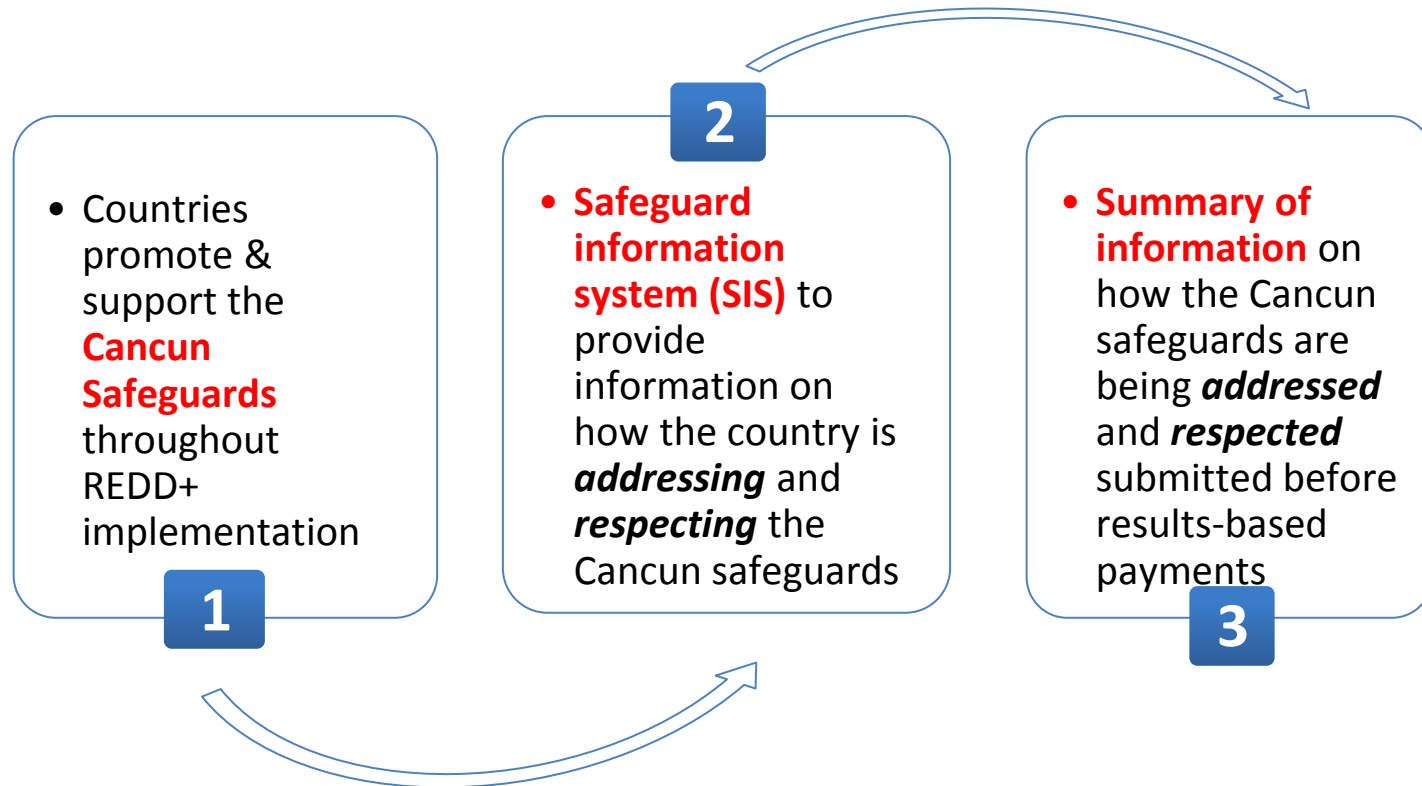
• Countries promote & support the Cancun Safeguards throughout REDD+ implementation

1

2

• Safeguard information system (SIS) to provide information on how the country is addressing and respecting the Cancun safeguards

• Summary of information on how the Cancun safeguards are being addressed and respected submitted before results-based payments

3